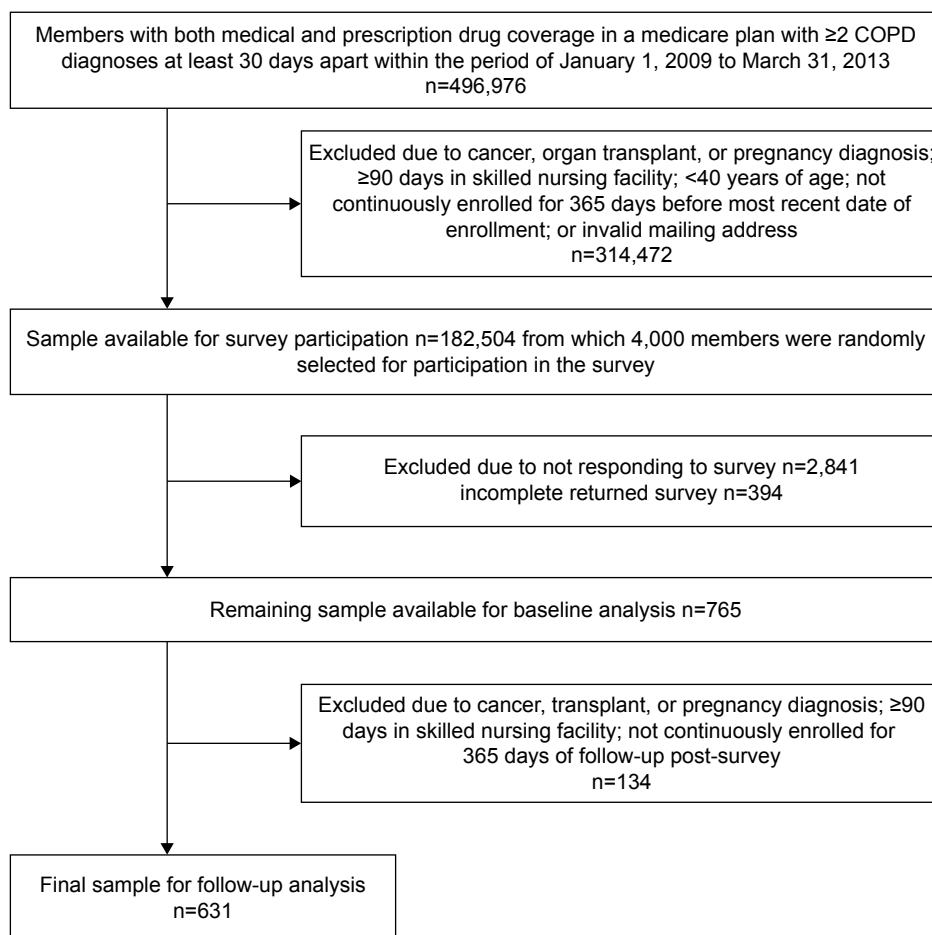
Members with both medical and prescription drug coverage in a medicare plan with ≥2 COPD diagnoses at least 30 days apart within the period of January 1, 2009 to March 31, 2013
n=496,976

Excluded due to cancer, organ transplant, or pregnancy diagnosis; ≥90 days in skilled nursing facility; <40 years of age; not continuously enrolled for 365 days before most recent date of enrollment; or invalid mailing address
n=314,472

Sample available for survey participation n=182,504 from which 4,000 members were randomly selected for participation in the survey

Excluded due to not responding to survey n=2,841
incomplete returned survey n=394

Remaining sample available for baseline analysis n=765

Excluded due to cancer, transplant, or pregnancy diagnosis; ≥90 days in skilled nursing facility; not continuously enrolled for 365 days of follow-up post-survey
n=134

Final sample for follow-up analysis
n=631